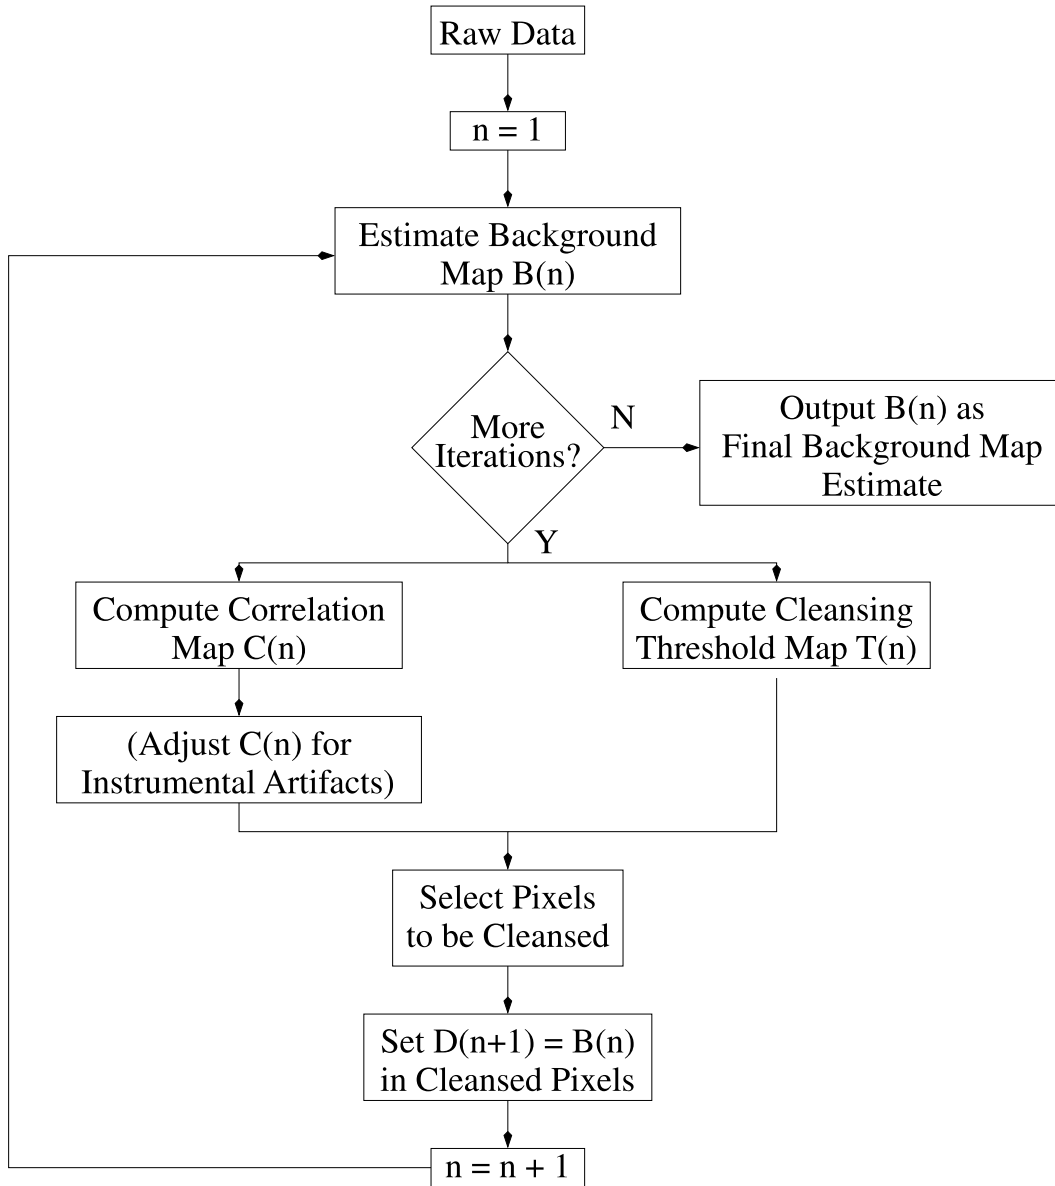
Raw Data

n = 1

Estimate Background Map B(n)

More Iterations?

N

Output B(n) as Final Background Map Estimate

Y

Compute Correlation Map C(n)

Compute Cleansing Threshold Map T(n)

(Adjust C(n) for Instrumental Artifacts)

Select Pixels to be Cleansed

Set D(n+1) = B(n) in Cleansed Pixels

n = n + 1